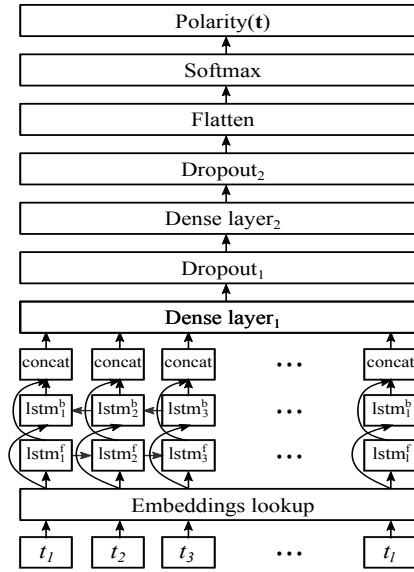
Polarity($\mathbf{t}$)

Softmax

Flatten

Dropout$_2$

Dense layer$_2$

Dropout$_1$

Dense layer$_1$

concat concat concat ... concat

lstm$_1^b$ lstm$_2^b$ lstm$_3^b$ ... lstm$_l^b$

lstm$_1^f$ lstm$_2^f$ lstm$_3^f$ ... lstm$_l^f$

Embeddings lookup

$t_1$ $t_2$ $t_3$ ... $t_l$